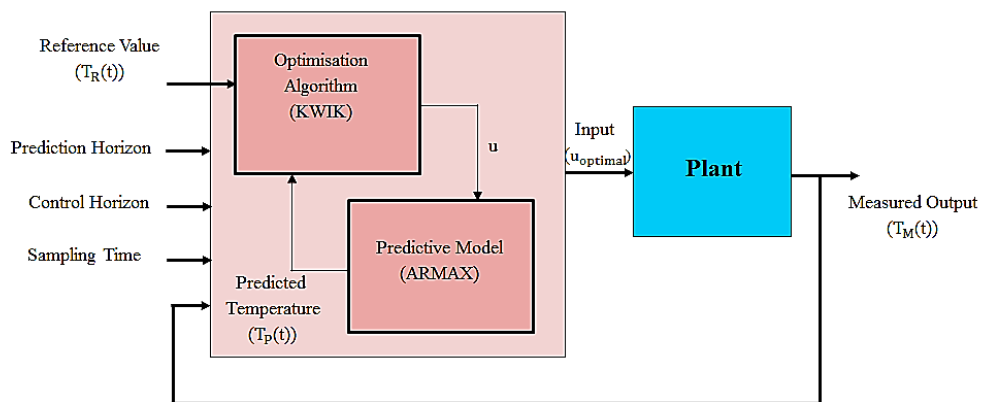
Reference Value
$(T_R(t))$

Prediction Horizon

Control Horizon

Sampling Time

Optimisation Algorithm (KWIK)

u

Predictive Model (ARMAX)

Predicted Temperature
$(T_P(t))$

Input
$(u_{optimal})$

Plant

Measured Output
$(T_M(t))$